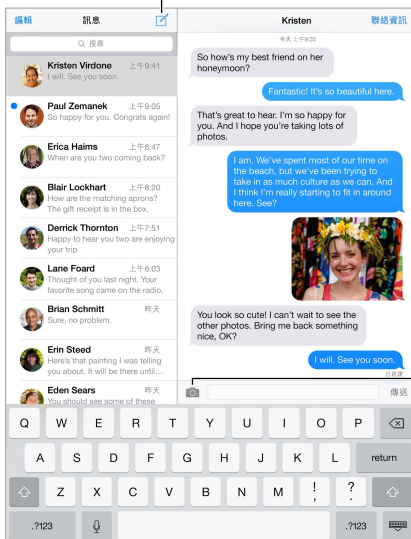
編輯
訊息
搜尋

Kristen Virdone 上午9:41
I will. See you soon.

Paul Zemanek 上午9:05
So happy for you. Congrats again!

Erica Haims 上午8:36
When are you two coming back?

Blair Lockhart 上午8:20
How are the matching aprons? The gift receipt is in the box.

Derrick Thornton 上午7:15
Happy to hear you two are enjoying your trip

Lane Foard 上午6:03
Thought of you last night. Your favorite song came on the radio.

Brian Schmitt 昨天
Sure, no problem.

Erin Steed 昨天
Here's that painting I was telling you about. It will be there until...

Eden Sears 昨天
You should see some of these

Kristen
聯絡資訊

今天 上午9:36

So how's my best friend on her honeymoon?

Fantastic! It's so beautiful here.

That's great to hear. I'm so happy for you. And I hope you're taking lots of photos.

I am. We've spent most of our time on the beach, but we've been trying to take in as much culture as we can. And I think I'm really starting to fit in around here. See?

You look so cute! I can't wait to see the other photos. Bring me back something nice, OK?

I will. See you soon.

已送達

傳送

Q W E R T Y U I O P
A S D F G H J K L return
Z X C V B N M ! ?
.?123 .?123